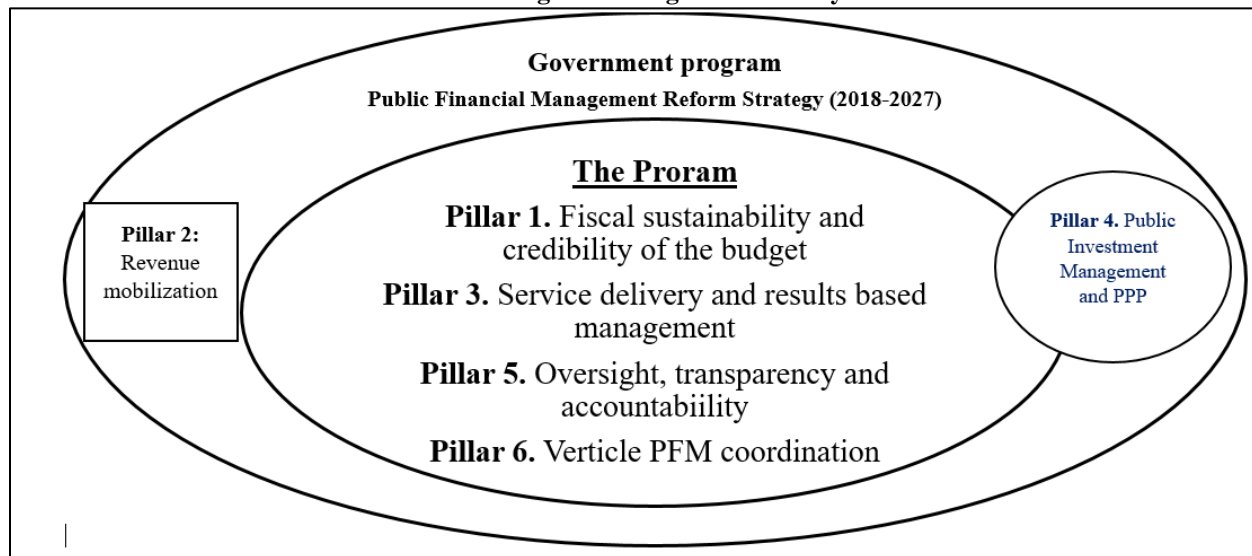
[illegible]

Government program

Public Financial Management Reform Strategy (2018-2027)

Pillar 2: Revenue mobilization

The Proram

Pillar 1. Fiscal sustainability and credibility of the budget

Pillar 3. Service delivery and results based management

Pillar 5. Oversight, transparency and accountabiility

Pillar 6. Verticle PFM coordination

Pillar 4. Public Investment Management and PPP